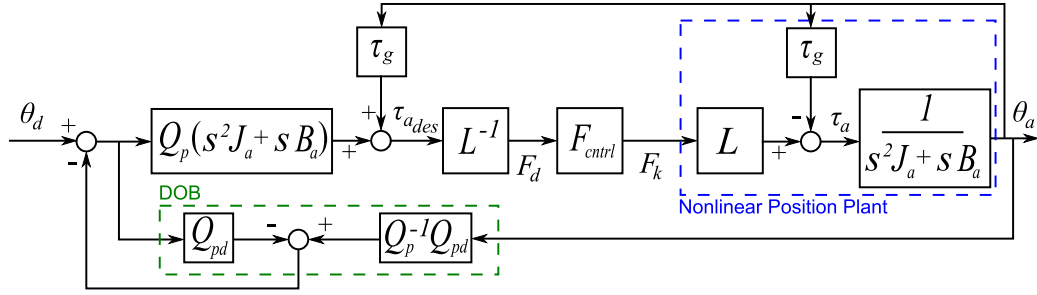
$\tau_g$

$\tau_g$

$\theta_d$ + - $Q_p(s^2J_a + s\,B_a)$ + + $\tau_{a_{des}}$ $L^{-1}$ $F_d$ $F_{cntrl}$ $F_k$ $L$ + - $\tau_a$ $\frac{1}{s^2J_a + s\,B_a}$ $\theta_a$

DOB

$Q_{pd}$ - + $Q_p^{-1}Q_{pd}$

Nonlinear Position Plant